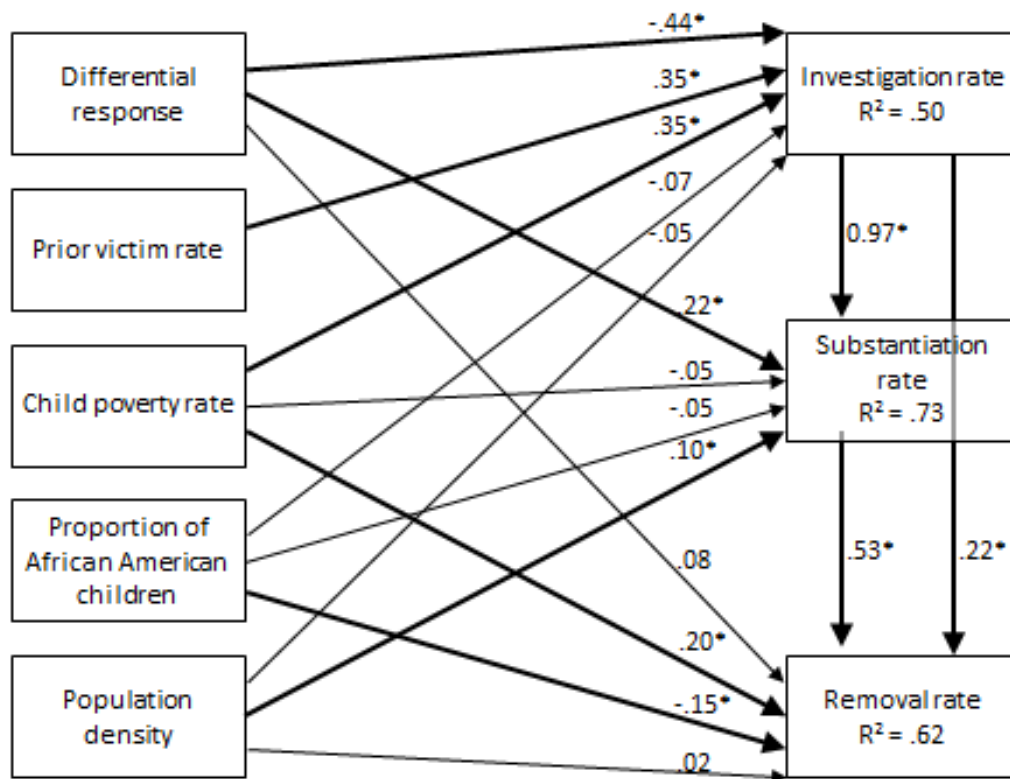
Differential response

Prior victim rate

Child poverty rate

Proportion of African American children

Population density

-.44*

.35*

.35*

-.07

-.05

.22*

-.05

-.05

.10*

.08

.20*

-.15*

.02

Investigation rate
R² = .50

0.97*

Substantiation rate
R² = .73

.53*

.22*

Removal rate
R² = .62